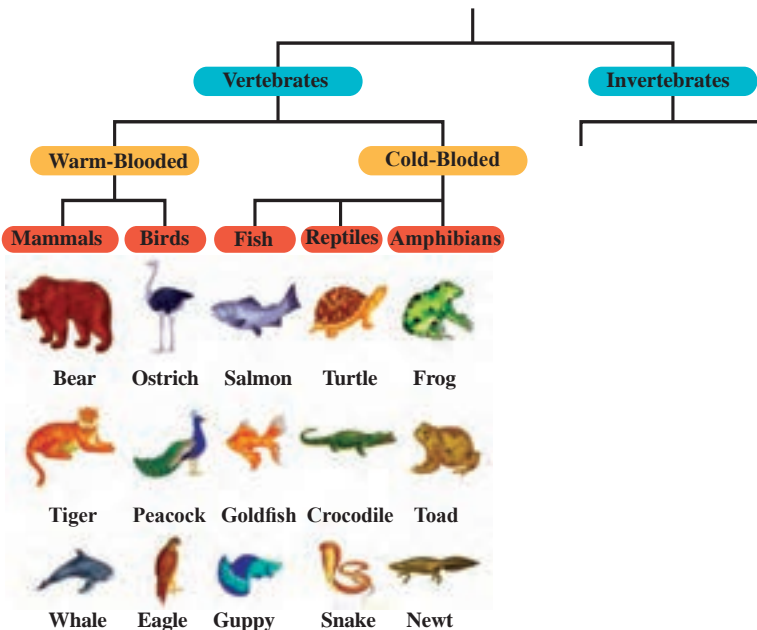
Vertebrates

Invertebrates

Warm-Blooded

Cold-Bloded

Mammals

Birds

Fish

Reptiles

Amphibians

| Bear | Ostrich | Salmon | Turtle | Frog |
|---|---|---|---|---|
| Tiger | Peacock | Goldfish | Crocodile | Toad |
| Whale | Eagle | Guppy | Snake | Newt |